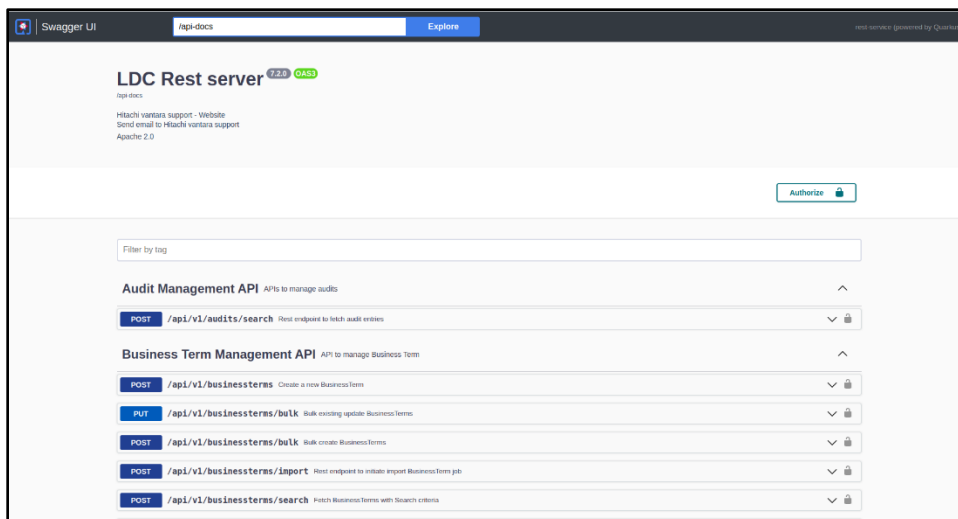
Swagger UI
/api-docs
Explore
rest service (powered by Quarku

LDC Rest server 7.2.0 OAS3
/api-docs

Hitachi vantara support - Website
Send email to Hitachi vantara support
Apache 2.0

Authorize

Filter by tag

Audit Management API APIs to manage audits

POST /api/v1/audits/search Rest endpoint to fetch audit entries

Business Term Management API API to manage Business Term

POST /api/v1/businessterms Create a new BusinessTerm

PUT /api/v1/businessterms/bulk Bulk existing update BusinessTerms

POST /api/v1/businessterms/bulk Bulk create BusinessTerms

POST /api/v1/businessterms/import Rest endpoint to initiate import BusinessTerm job

POST /api/v1/businessterms/search Fetch BusinessTerms with Search criteria